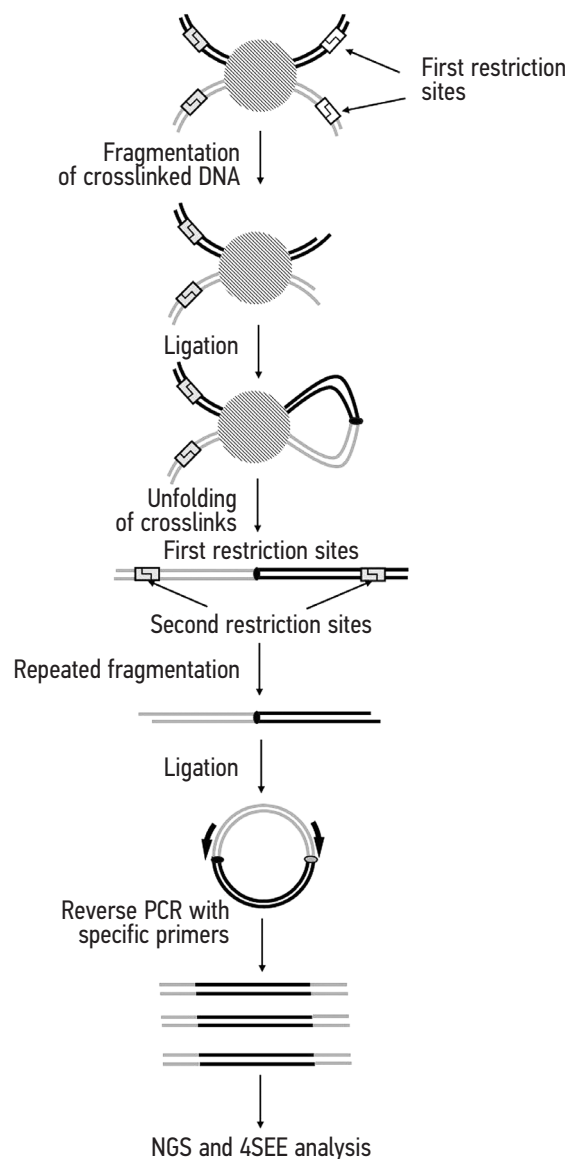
First restriction sites

Fragmentation of crosslinked DNA

Ligation

Unfolding of crosslinks

First restriction sites

Second restriction sites

Repeated fragmentation

Ligation

Reverse PCR with specific primers

NGS and 4SEE analysis